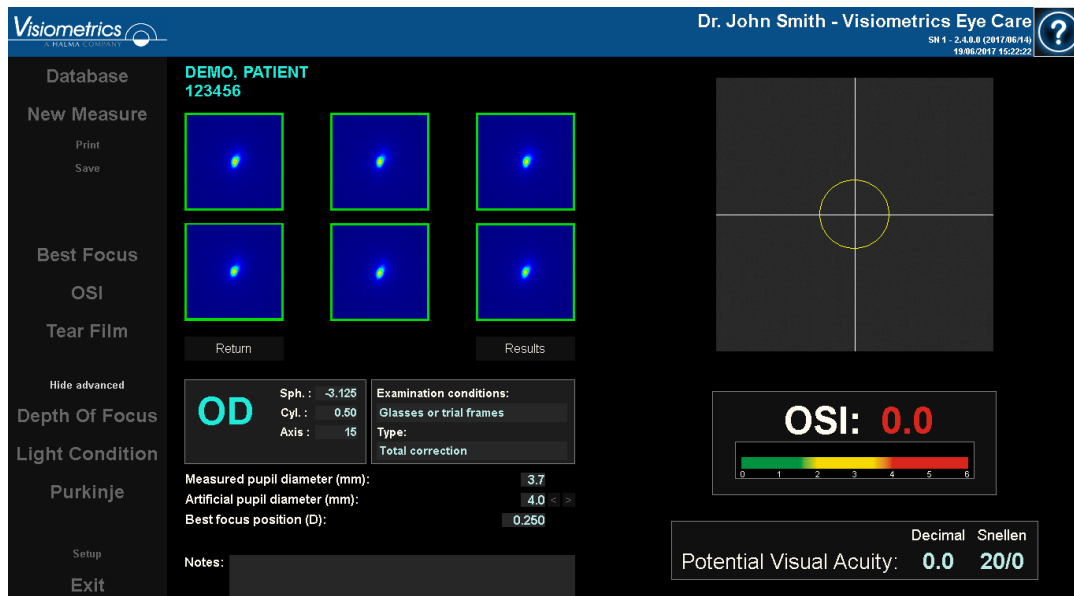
Visiometrics
A HALMA COMPANY

Dr. John Smith - Visiometrics Eye Care
SN 1 - 2.4.0.0 (2017/06/14)
19/06/2017 15:22:22

?

Database
New Measure
Print
Save

Best Focus
OSI
Tear Film

Hide advanced
Depth Of Focus
Light Condition
Purkinje

Setup
Exit

DEMO, PATIENT
123456

Return
Results

OD
Sph. : -3.125
Cyl. : 0.50
Axis : 15

Examination conditions:
Glasses or trial frames
Type:
Total correction

Measured pupil diameter (mm): 3.7
Artificial pupil diameter (mm): 4.0 < >
Best focus position (D): 0.250

Notes:

OSI: 0.0
0 1 2 3 4 5 6

Decimal Snellen
Potential Visual Acuity: 0.0 20/0